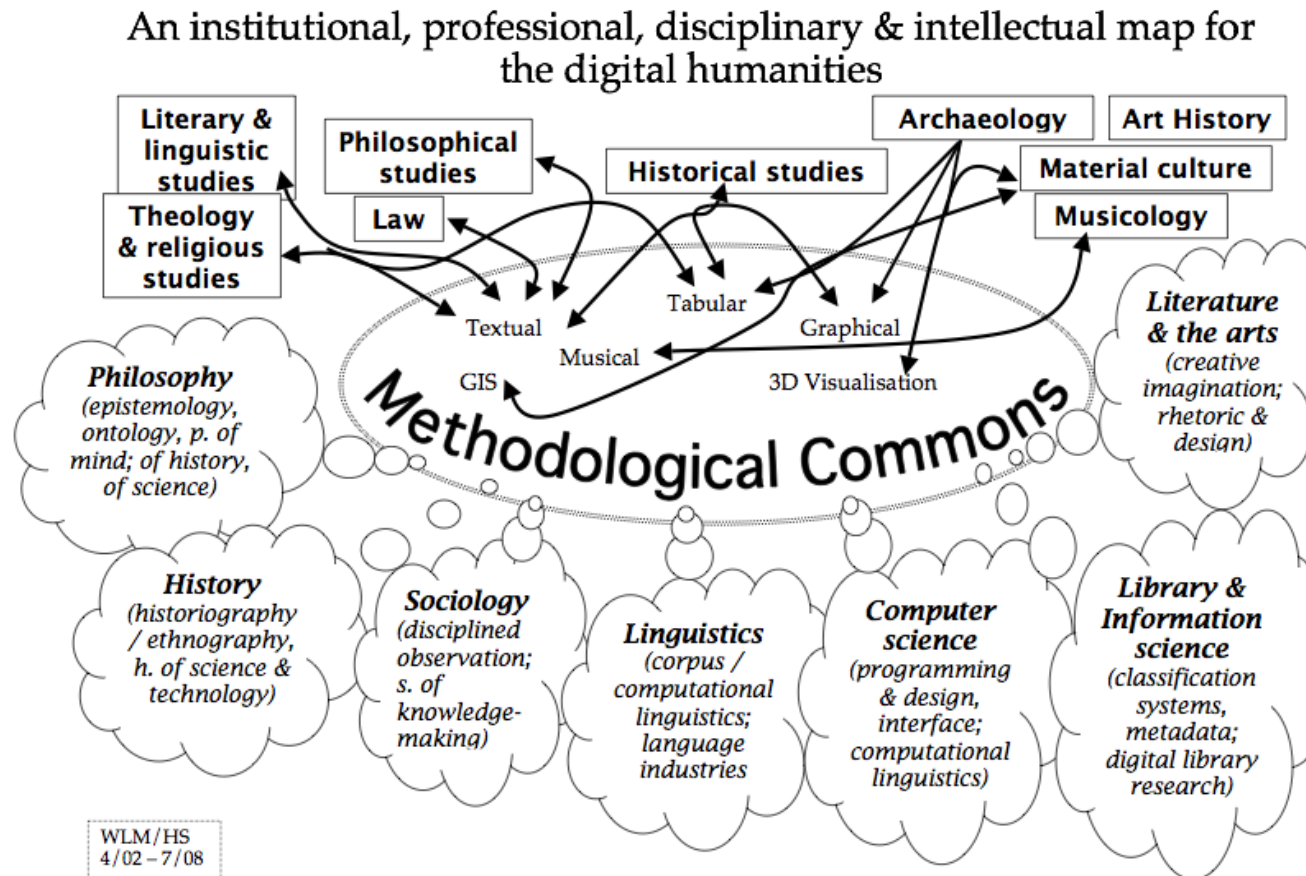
An institutional, professional, disciplinary & intellectual map for the digital humanities

Literary & linguistic studies

Philosophical studies

Historical studies

Archaeology

Art History

Material culture

Musicology

Theology & religious studies

Law

Textual

Tabular

Graphical

Musical

GIS

3D Visualisation

Methodological Commons

Philosophy (epistemology, ontology, p. of mind; of history, of science)

Literature & the arts (creative imagination; rhetoric & design)

History (historiography / ethnography, h. of science & technology)

Sociology (disciplined observation; s. of knowledge-making)

Linguistics (corpus / computational linguistics; language industries

Computer science (programming & design, interface; computational linguistics)

Library & Information science (classification systems, metadata; digital library research)

WLM/HS
4/02 – 7/08